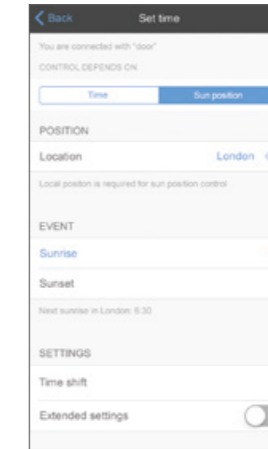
Back
Set time

You are connected with "door"

CONTROL DEPENDS ON

Time
Sun position

POSITION

Location
London

Local positon is required for sun position control

EVENT

Sunrise

Sunset

Next sunrise in London: 6:30

SETTINGS

Time shift

Extended settings